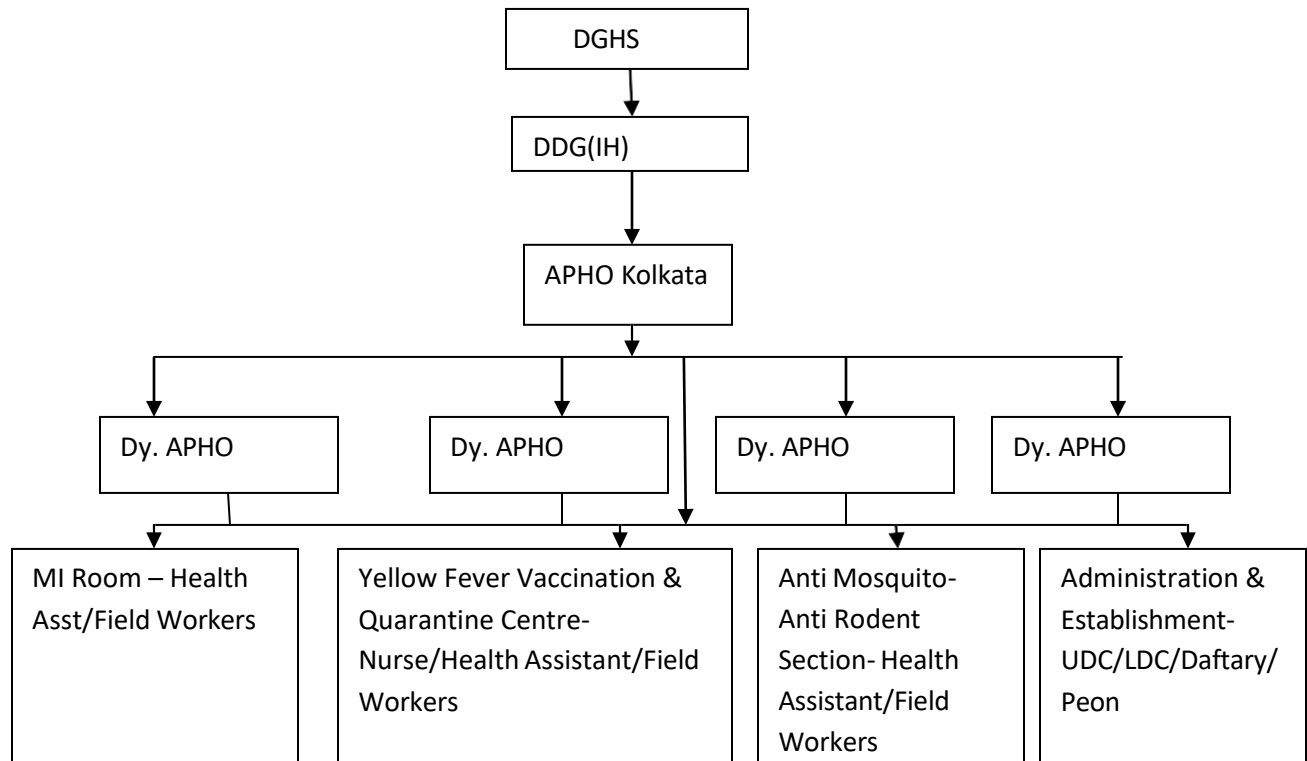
DGHS

DDG(IH)

APHO Kolkata

Dy. APHO

Dy. APHO

Dy. APHO

Dy. APHO

MI Room – Health Asst/Field Workers

Yellow Fever Vaccination & Quarantine Centre- Nurse/Health Assistant/Field Workers

Anti Mosquito- Anti Rodent Section- Health Assistant/Field Workers

Administration & Establishment- UDC/LDC/Daftary/ Peon